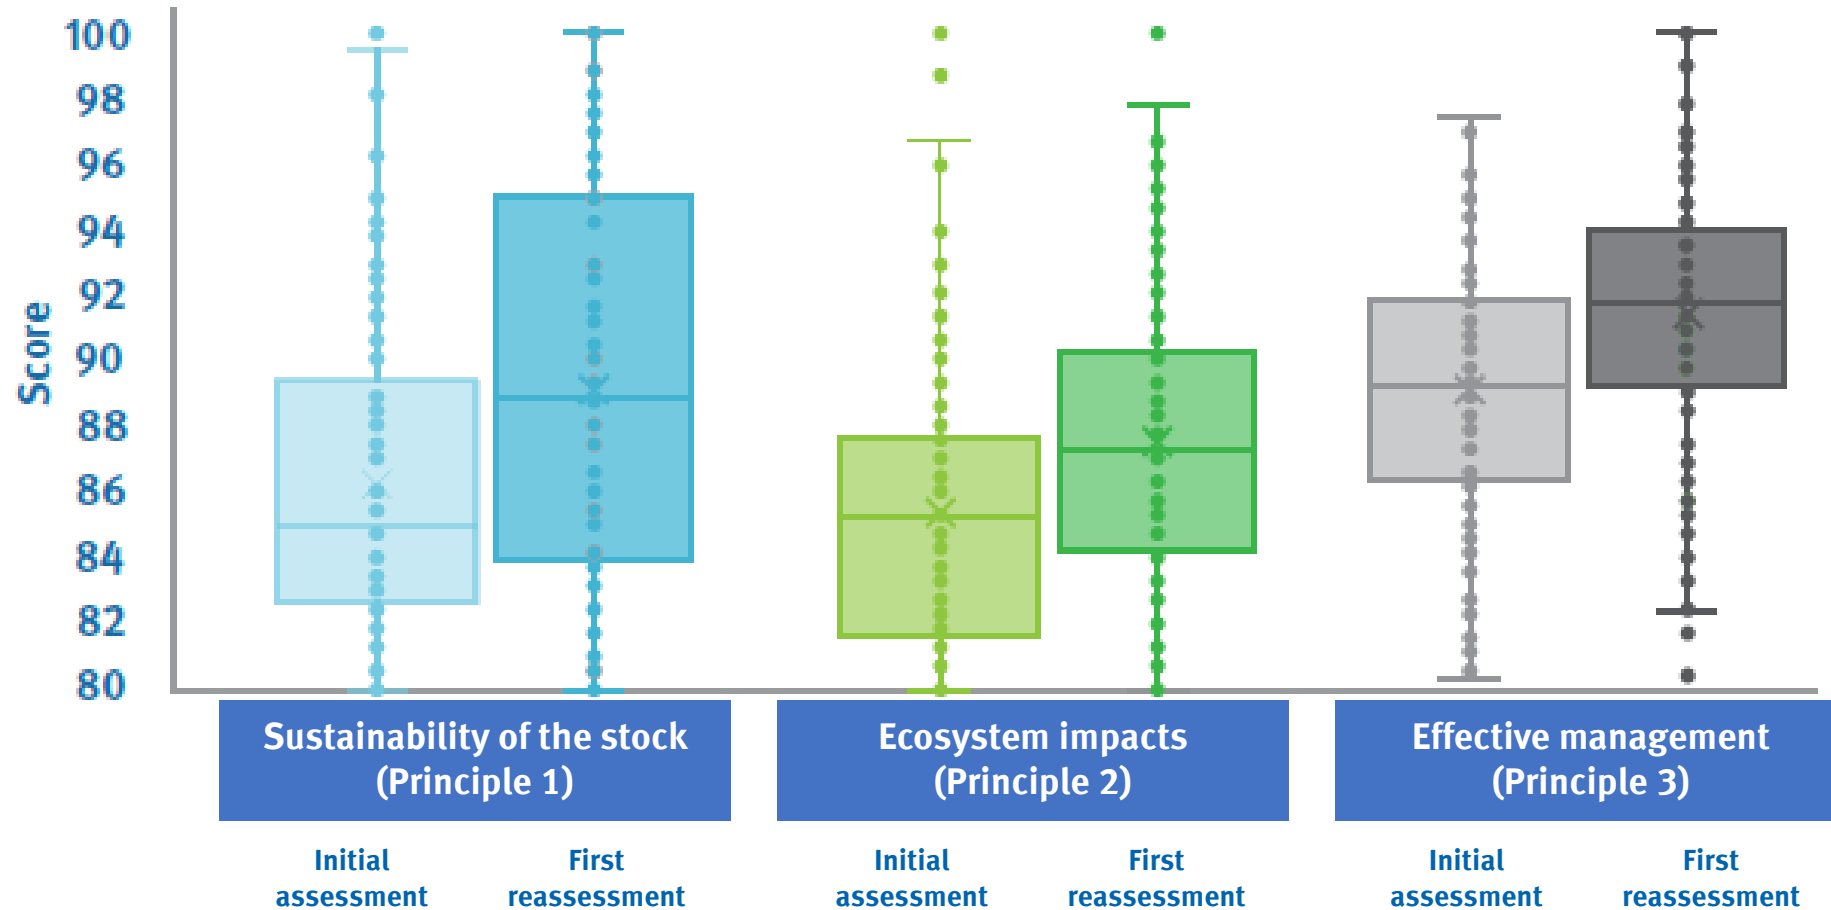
Score

100
98
96
94
92
90
88
86
84
82
80

Sustainability of the stock (Principle 1)

Ecosystem impacts (Principle 2)

Effective management (Principle 3)

Initial assessment

First reassessment

Initial assessment

First reassessment

Initial assessment

First reassessment